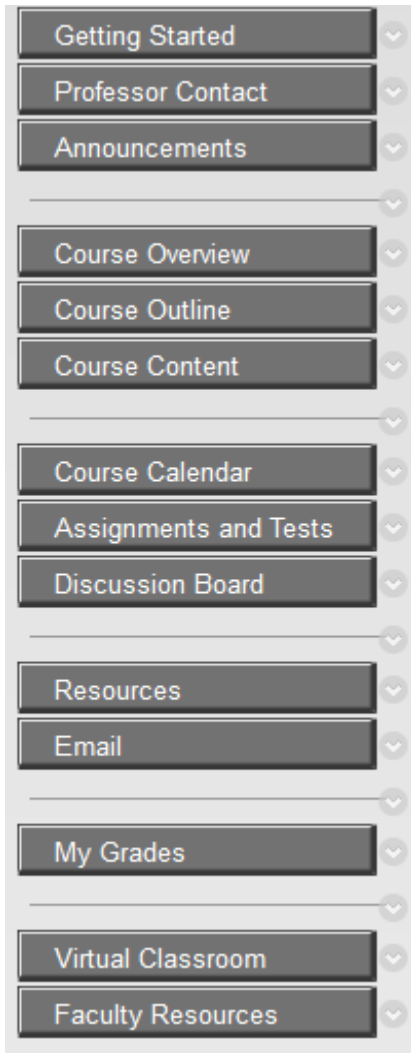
Getting Started
Professor Contact
Announcements

Course Overview
Course Outline
Course Content

Course Calendar
Assignments and Tests
Discussion Board

Resources
Email

My Grades

Virtual Classroom
Faculty Resources